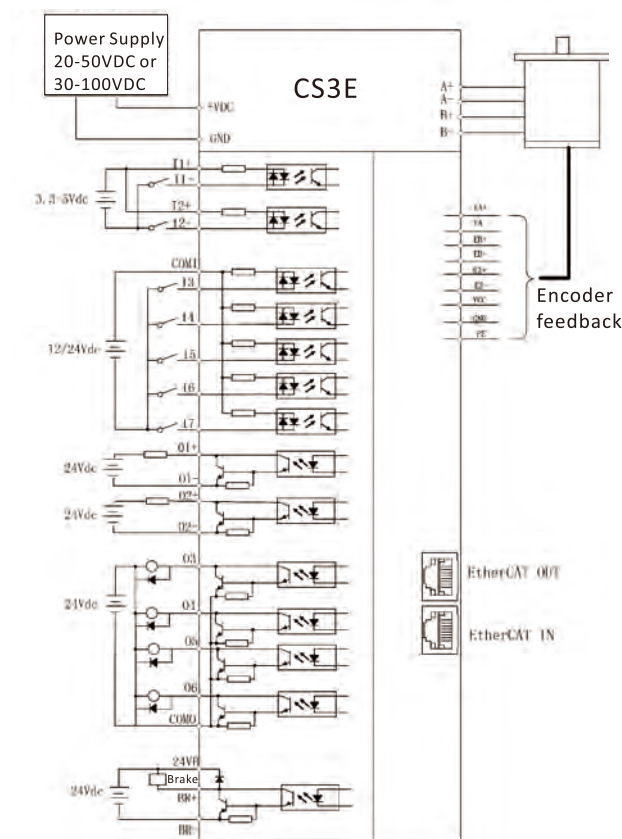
Power Supply
20-50VDC or
30-100VDC

CS3E

+VDC

GND

A+
A-
B+
B-

I1+
I1-
3.3-5Vdc
I2+
I2-

EA+
EA-
EB+
EB-
EZ+
EZ-
VCC
GND
FG

Encoder feedback

COMI
I3
I4
12/24Vdc
I5
I6
I7

24Vdc
O1+
O1-
24Vdc
O2+
O2-

O3
24Vdc
O4
O5
O6
COMO

EtherCAT OUT
EtherCAT IN

24VR
24Vdc
Brake
BR+
BR-